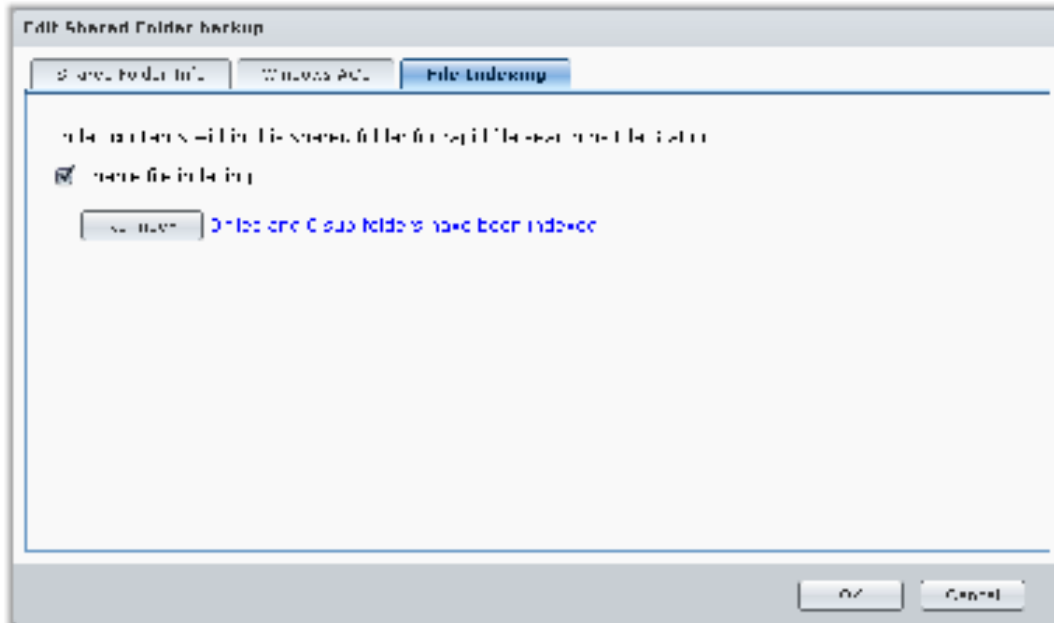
Edit Shared Folder backup

Shared Folder Info | Windows ACL | File Indexing

Index the contents within this shared folder for rapid file search in File Station

Enable file indexing

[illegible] 0 files and 0 sub folders have been indexed

OK Cancel